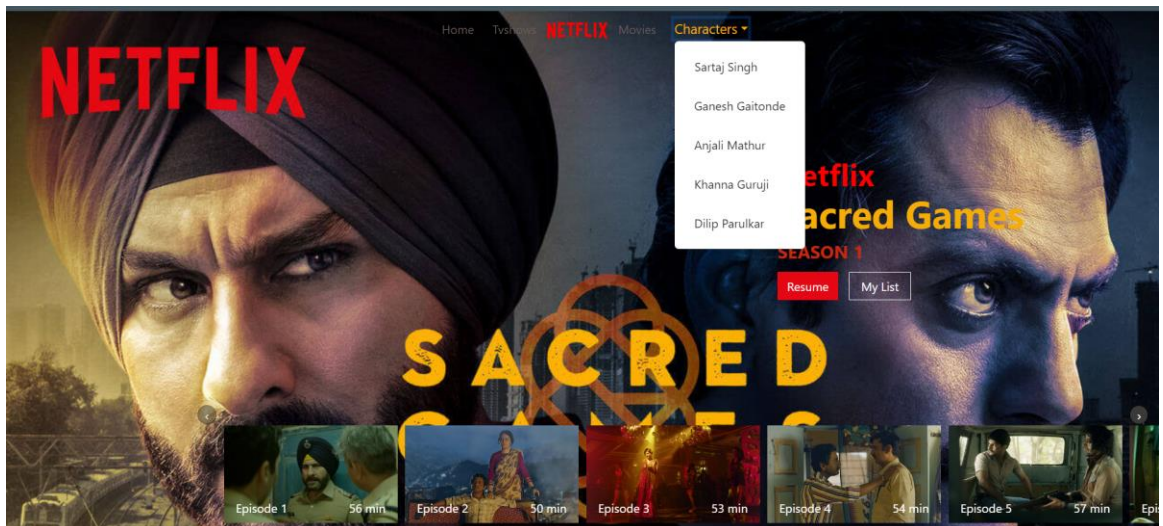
Home Tvshows NETFLIX Movies Characters

NETFLIX

Sartaj Singh

Ganesh Gaitonde

Anjali Mathur

Khanna Guruji

Dilip Parulkar

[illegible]etflix

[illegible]acred Games

SEASON 1

Resume My List

SACRED

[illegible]

Episode 1 56 min

Episode 2 50 min

Episode 3 53 min

Episode 4 54 min

Episode 5 57 min

Epi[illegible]